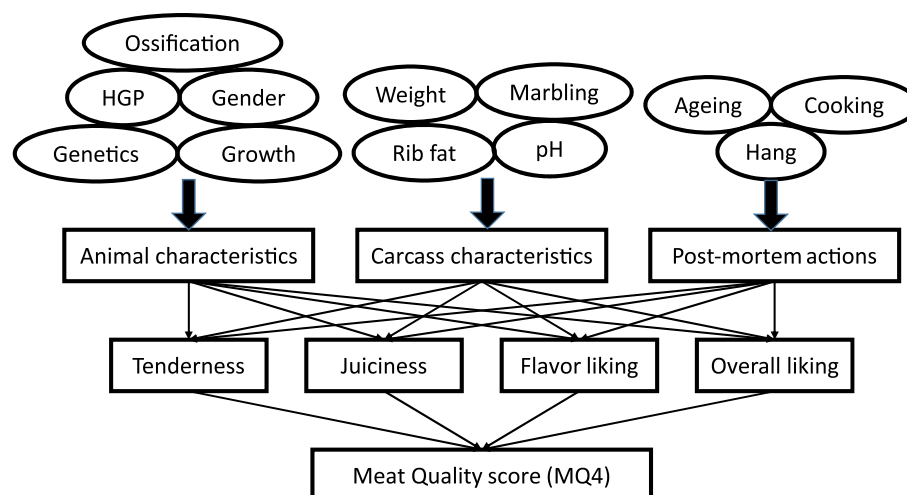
Ossification

HGP

Gender

Genetics

Growth

Weight

Marbling

Rib fat

pH

Ageing

Cooking

Hang

Animal characteristics

Carcass characteristics

Post-mortem actions

Tenderness

Juiciness

Flavor liking

Overall liking

Meat Quality score (MQ4)